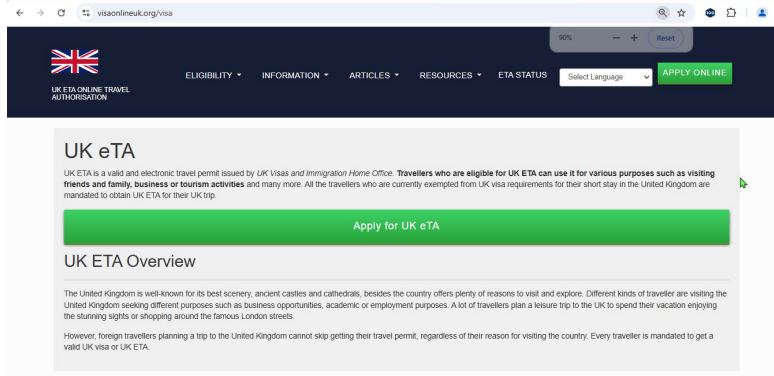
visaonlineuk.org/visa

90% — + Reset

UK ETA ONLINE TRAVEL AUTHORISATION

ELIGIBILITY ▾ INFORMATION ▾ ARTICLES ▾ RESOURCES ▾ ETA STATUS Select Language APPLY ONLINE

UK eTA

UK ETA is a valid and electronic travel permit issued by UK Visas and Immigration Home Office. Travellers who are eligible for UK ETA can use it for various purposes such as visiting friends and family, business or tourism activities and many more. All the travellers who are currently exempted from UK visa requirements for their short stay in the United Kingdom are mandated to obtain UK ETA for their UK trip.

Apply for UK eTA

UK ETA Overview

The United Kingdom is well-known for its best scenery, ancient castles and cathedrals, besides the country offers plenty of reasons to visit and explore. Different kinds of traveller are visiting the United Kingdom seeking different purposes such as business opportunities, academic or employment purposes. A lot of travellers plan a leisure trip to the UK to spend their vacation enjoying the stunning sights or shopping around the famous London streets.

However, foreign travellers planning a trip to the United Kingdom cannot skip getting their travel permit, regardless of their reason for visiting the country. Every traveller is mandated to get a valid UK visa or UK ETA.